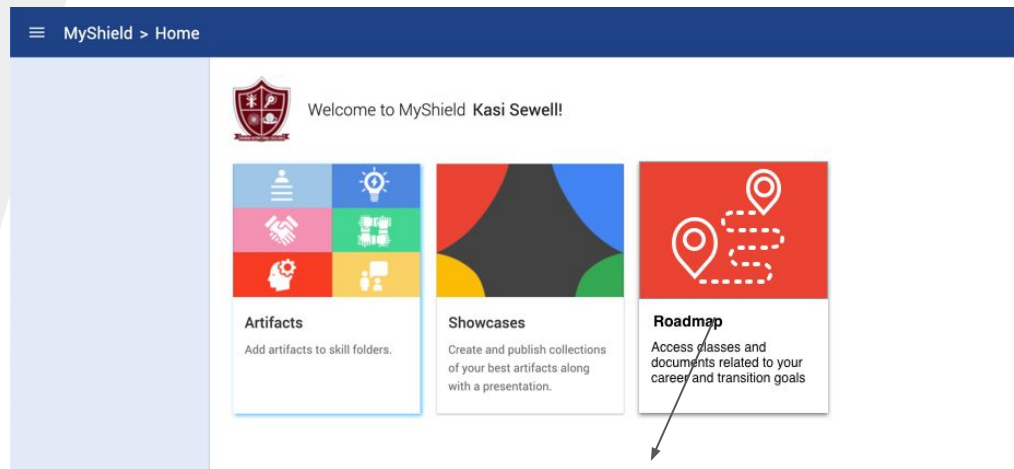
MyShield > Home

Welcome to MyShield Kasi Sewell!

Artifacts

Add artifacts to skill folders.

Showcases

Create and publish collections of your best artifacts along with a presentation.

Roadmap

Access classes and documents related to your career and transition goals